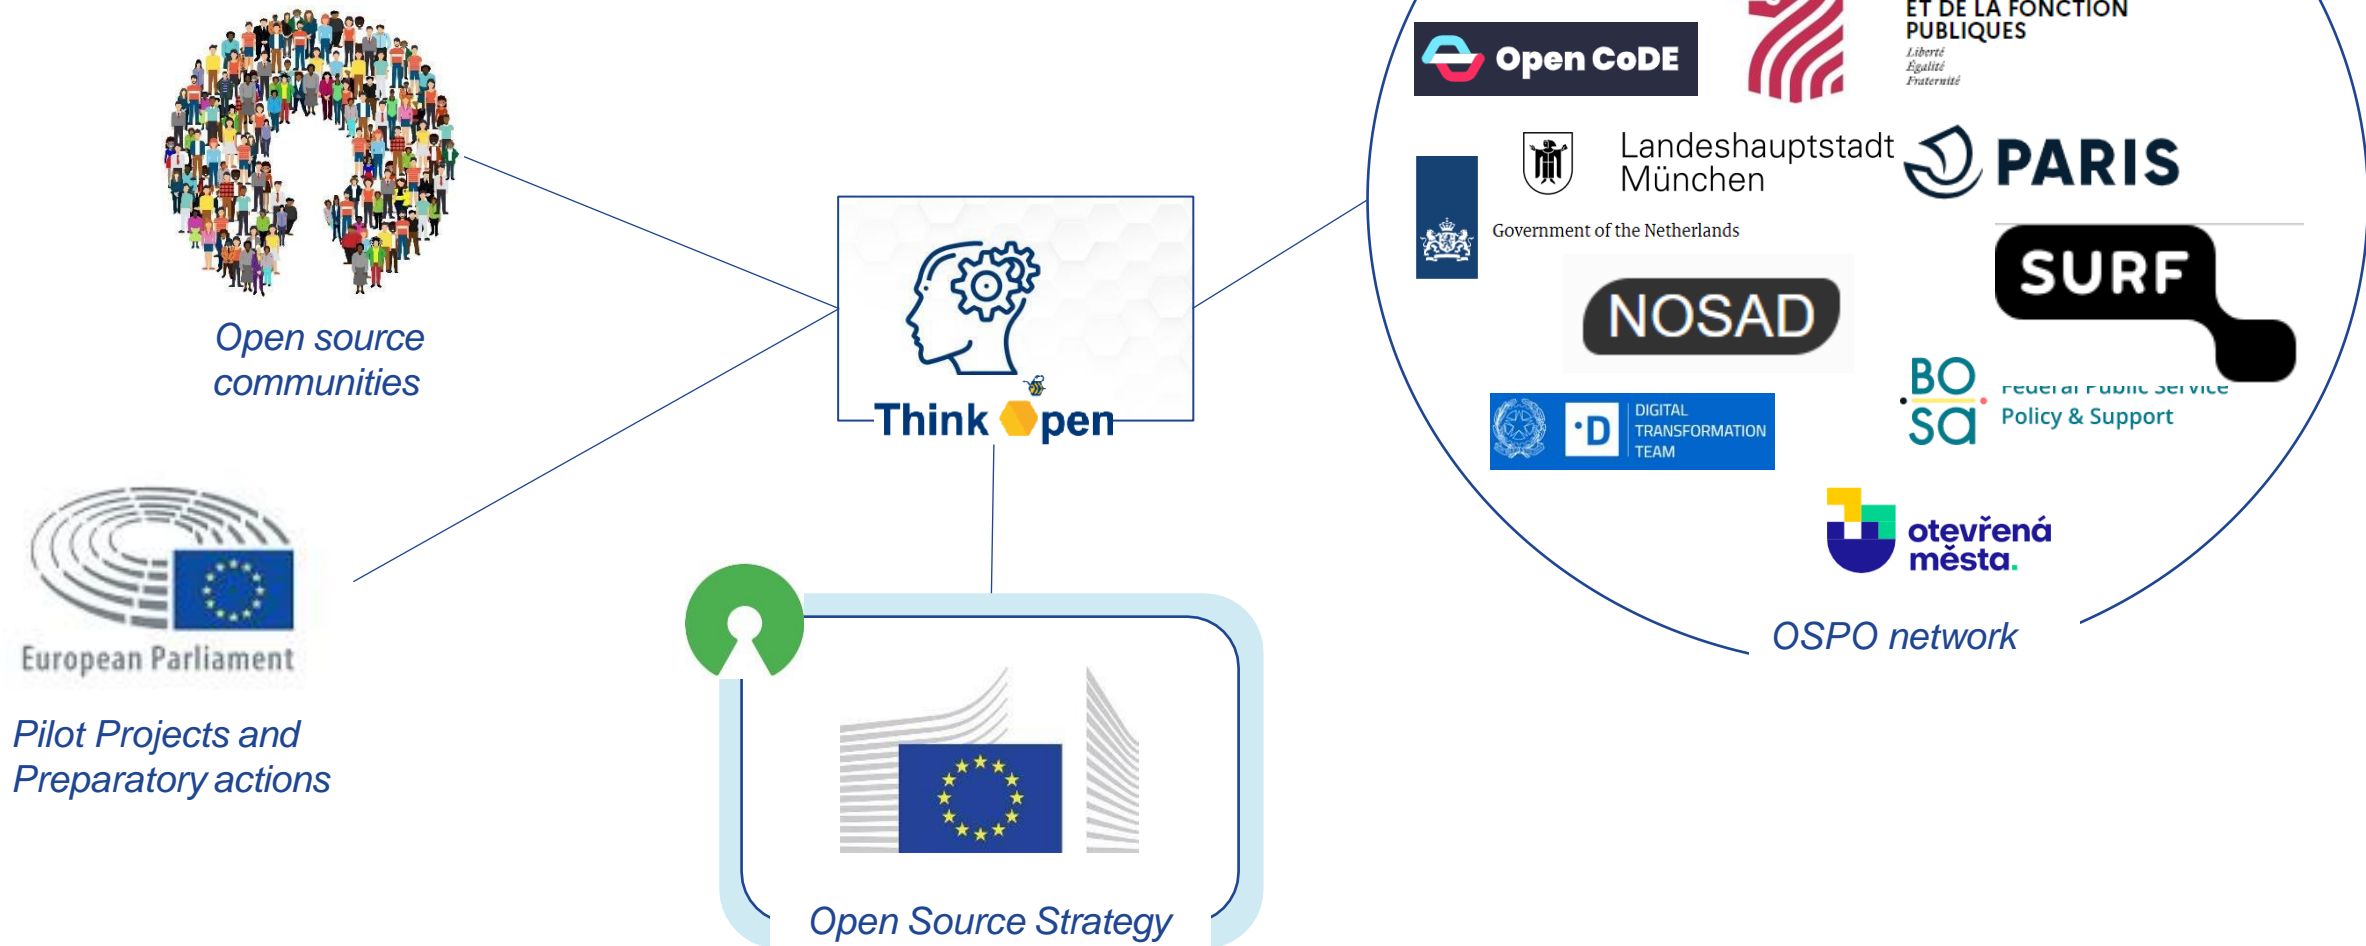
Open source communities

European Parliament

Pilot Projects and Preparatory actions

Think Open

Open Source Strategy

Open CoDE

ET DE LA FONCTION PUBLIQUES
Liberté
Égalité
Fraternité

Landeshauptstadt München

PARIS

Government of the Netherlands

SURF

NOSAD

BO SA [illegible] Policy & Support

DIGITAL TRANSFORMATION TEAM

otevřená města.

OSPO network